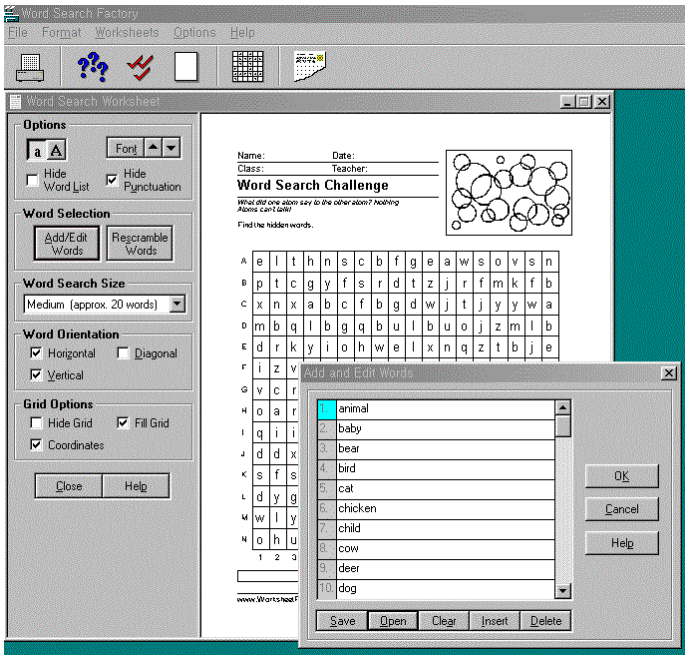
Word Search Factory

File Format Worksheets Options Help

Word Search Worksheet

Options

a A

Font

Hide Word List

Hide Punctuation

Word Selection

Add/Edit Words

Rescramble Words

Word Search Size

Medium (approx. 20 words)

Word Orientation

Horizontal

Diagonal

Vertical

Grid Options

Hide Grid

Fill Grid

Coordinates

Close

Help

Name: Date:
Class: Teacher:

Word Search Challenge

What did one atom say to the other atom? Nothing Atoms can't talk!

Find the hidden words.

| A | e | l | t | h | n | s | c | b | f | g | e | a | w | s | o | v | s | n |
|---|---|---|---|---|---|---|---|---|---|---|---|---|---|---|---|---|---|---|
| B | p | t | c | g | y | f | s | r | d | t | z | j | r | f | m | k | f | b |
| C | x | n | x | a | b | c | f | b | g | d | w | j | t | j | y | y | w | a |
| D | m | b | q | l | b | g | q | b | u | l | b | u | o | j | z | m | l | b |
| E | d | r | k | y | i | o | h | w | e | l | x | n | q | z | t | b | j | e |
| F | i | z | v | | | | | | | | | | | | | | | |
| G | v | c | r | | | | | | | | | | | | | | | |
| H | o | a | r | | | | | | | | | | | | | | | |
| I | q | i | i | | | | | | | | | | | | | | | |
| J | d | d | x | | | | | | | | | | | | | | | |
| K | s | f | s | | | | | | | | | | | | | | | |
| L | d | y | g | | | | | | | | | | | | | | | |
| M | w | l | y | | | | | | | | | | | | | | | |
| N | o | h | u | | | | | | | | | | | | | | | |
| | 1 | 2 | 3 | | | | | | | | | | | | | | | |

www.WorksheetF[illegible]

Add and Edit Words

1. animal
2. baby
3. bear
4. bird
5. cat
6. chicken
7. child
8. cow
9. deer
10. dog

OK

Cancel

Help

Save Open Clear Insert Delete